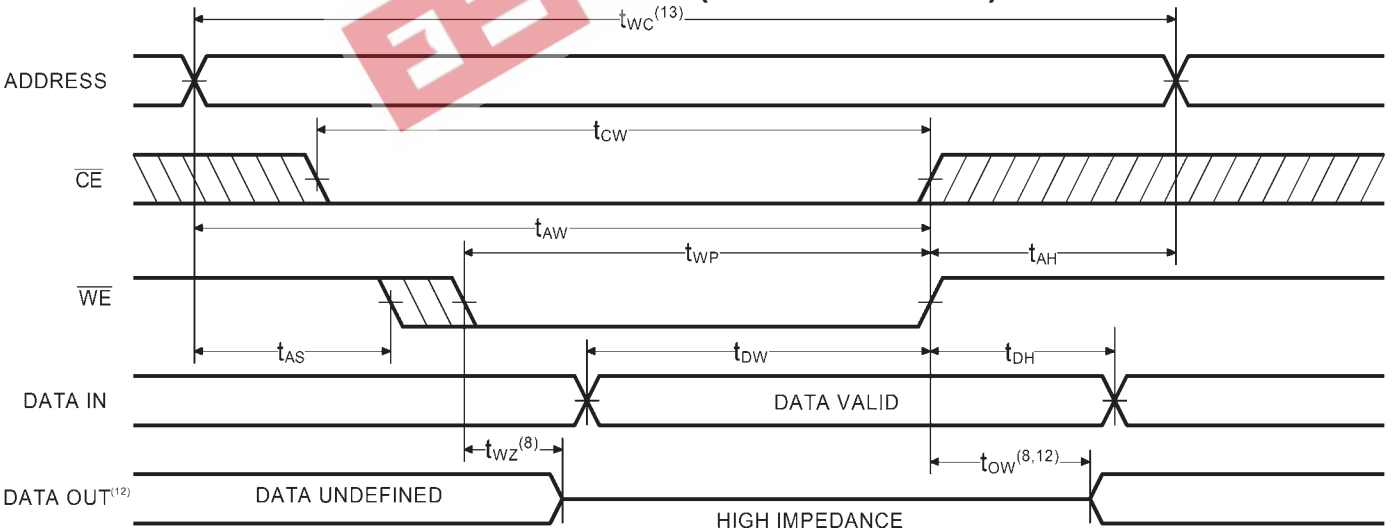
$t_{WC}^{(13)}$

ADDRESS

$t_{CW}$

$\overline{CE}$

$t_{AW}$

$t_{WP}$

$t_{AH}$

$\overline{WE}$

$t_{AS}$

$t_{DW}$

$t_{DH}$

DATA IN

DATA VALID

$t_{WZ}^{(8)}$

$t_{OW}^{(8,12)}$

DATA OUT$^{(12)}$

DATA UNDEFINED

HIGH IMPEDANCE